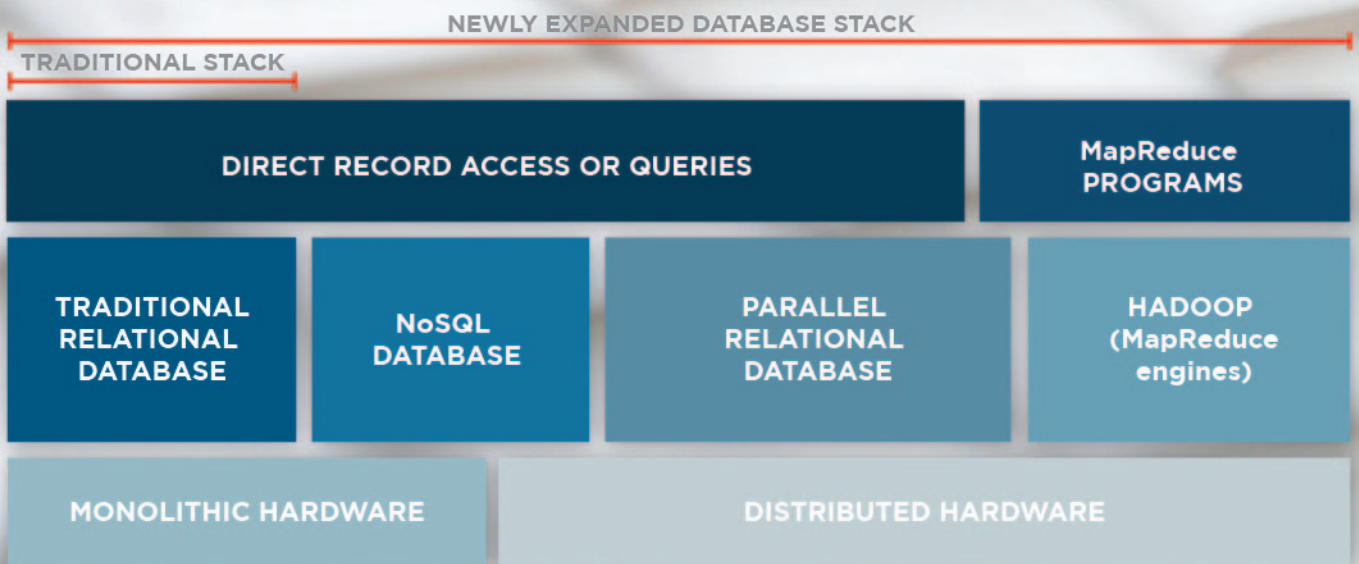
NEWLY EXPANDED DATABASE STACK

TRADITIONAL STACK

DIRECT RECORD ACCESS OR QUERIES

MapReduce PROGRAMS

TRADITIONAL RELATIONAL DATABASE

NoSQL DATABASE

PARALLEL RELATIONAL DATABASE

HADOOP (MapReduce engines)

MONOLITHIC HARDWARE

DISTRIBUTED HARDWARE